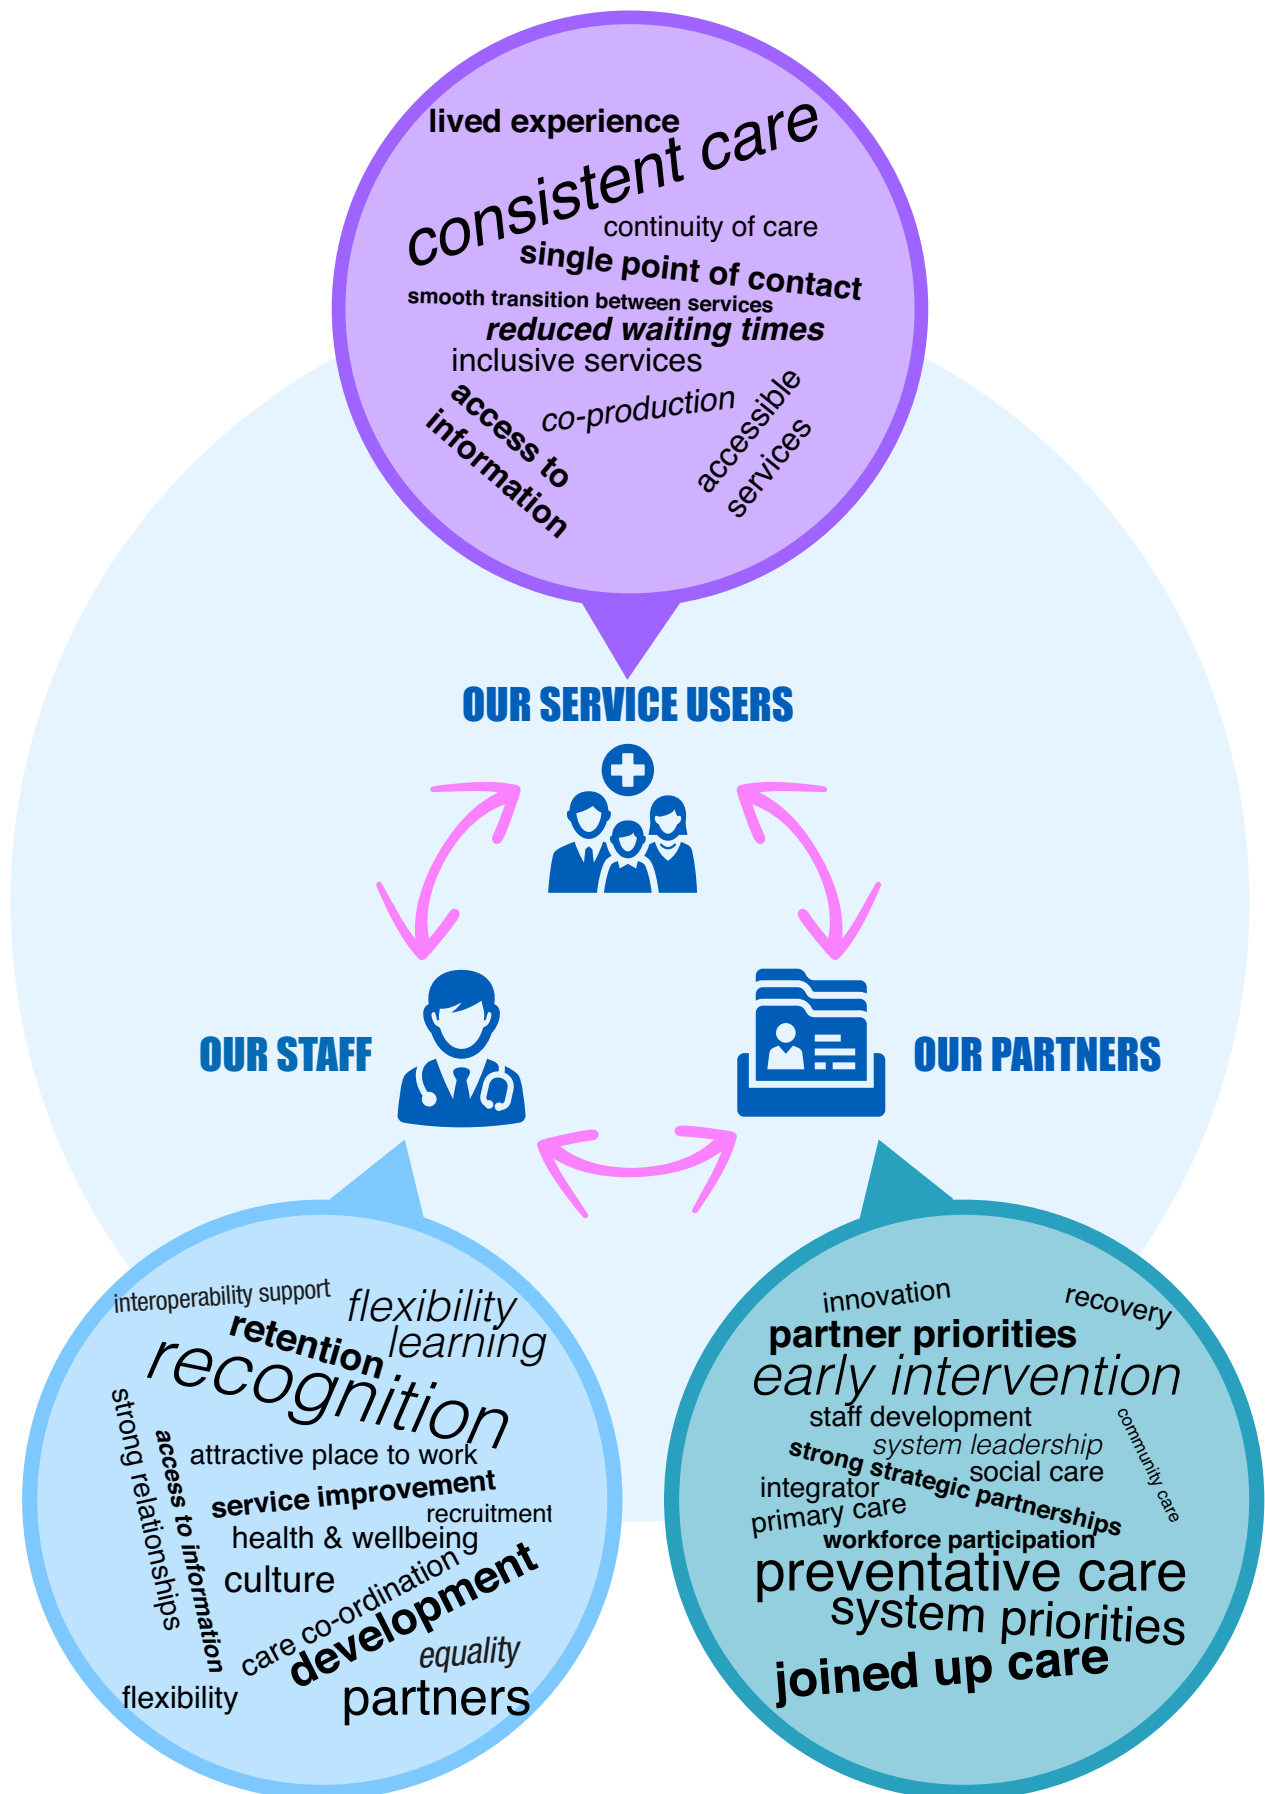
lived experience
consistent care
continuity of care
single point of contact
smooth transition between services
reduced waiting times
inclusive services
access to information
co-production
accessible services

OUR SERVICE USERS

OUR STAFF

OUR PARTNERS

interoperability support
flexibility
retention
learning
recognition
strong relationships
access to information
attractive place to work
service improvement
recruitment
health & wellbeing
culture
care co-ordination
development
equality
flexibility
partners

innovation
recovery
partner priorities
early intervention
staff development
system leadership
community care
strong strategic partnerships
social care
integrator
primary care
workforce participation
preventative care
system priorities
joined up care